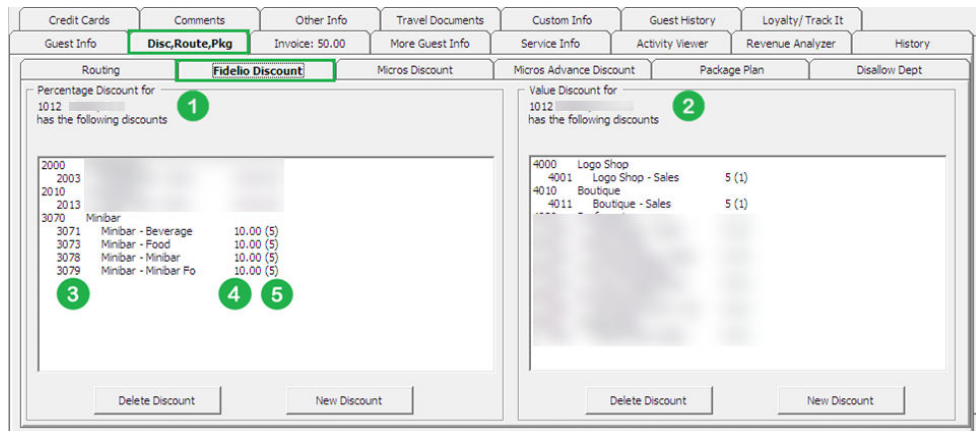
Credit Cards | Comments | Other Info | Travel Documents | Custom Info | Guest History | Loyalty/ Track It
Guest Info | Disc,Route,Pkg | Invoice: 50.00 | More Guest Info | Service Info | Activity Viewer | Revenue Analyzer | History
Routing | Fidelio Discount | Micros Discount | Micros Advance Discount | Package Plan | Disallow Dept

Percentage Discount for
1012 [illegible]
has the following discounts

1

2000 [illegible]
2003 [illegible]
2010 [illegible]
2013 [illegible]
3070 Minibar
3071 Minibar - Beverage 10.00 (5)
3073 Minibar - Food 10.00 (5)
3078 Minibar - Minibar 10.00 (5)
3079 Minibar - Minibar Fo 10.00 (5)

3 4 5

Delete Discount
New Discount

Value Discount for
1012 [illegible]
has the following discounts

2

4000 Logo Shop
4001 Logo Shop - Sales 5 (1)
4010 Boutique
4011 Boutique - Sales 5 (1)
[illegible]

Delete Discount
New Discount